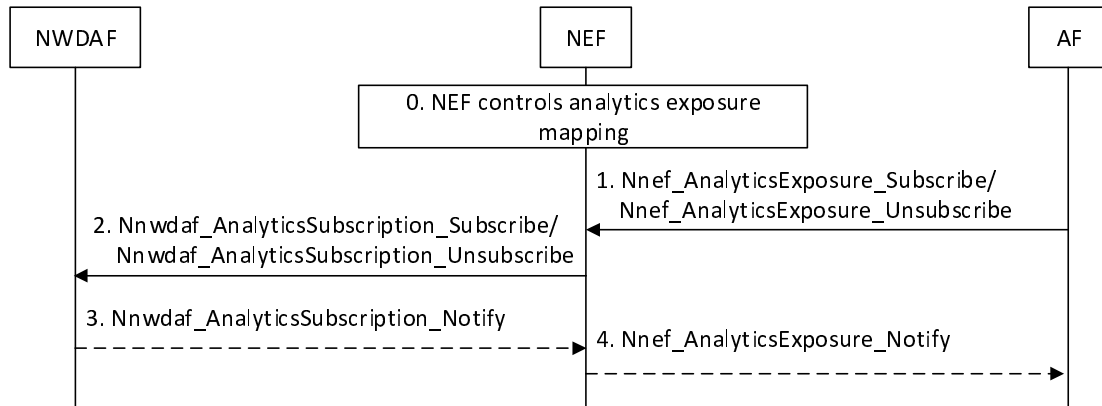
NWDAF

NEF

AF

0. NEF controls analytics exposure mapping

1. Nnef_AnalyticsExposure_Subscribe/ Nnef_AnalyticsExposure_Unsubscribe

2. Nnwdaf_AnalyticsSubscription_Subscribe/ Nnwdaf_AnalyticsSubscription_Unsubscribe

3. Nnwdaf_AnalyticsSubscription_Notify

4. Nnef_AnalyticsExposure_Notify